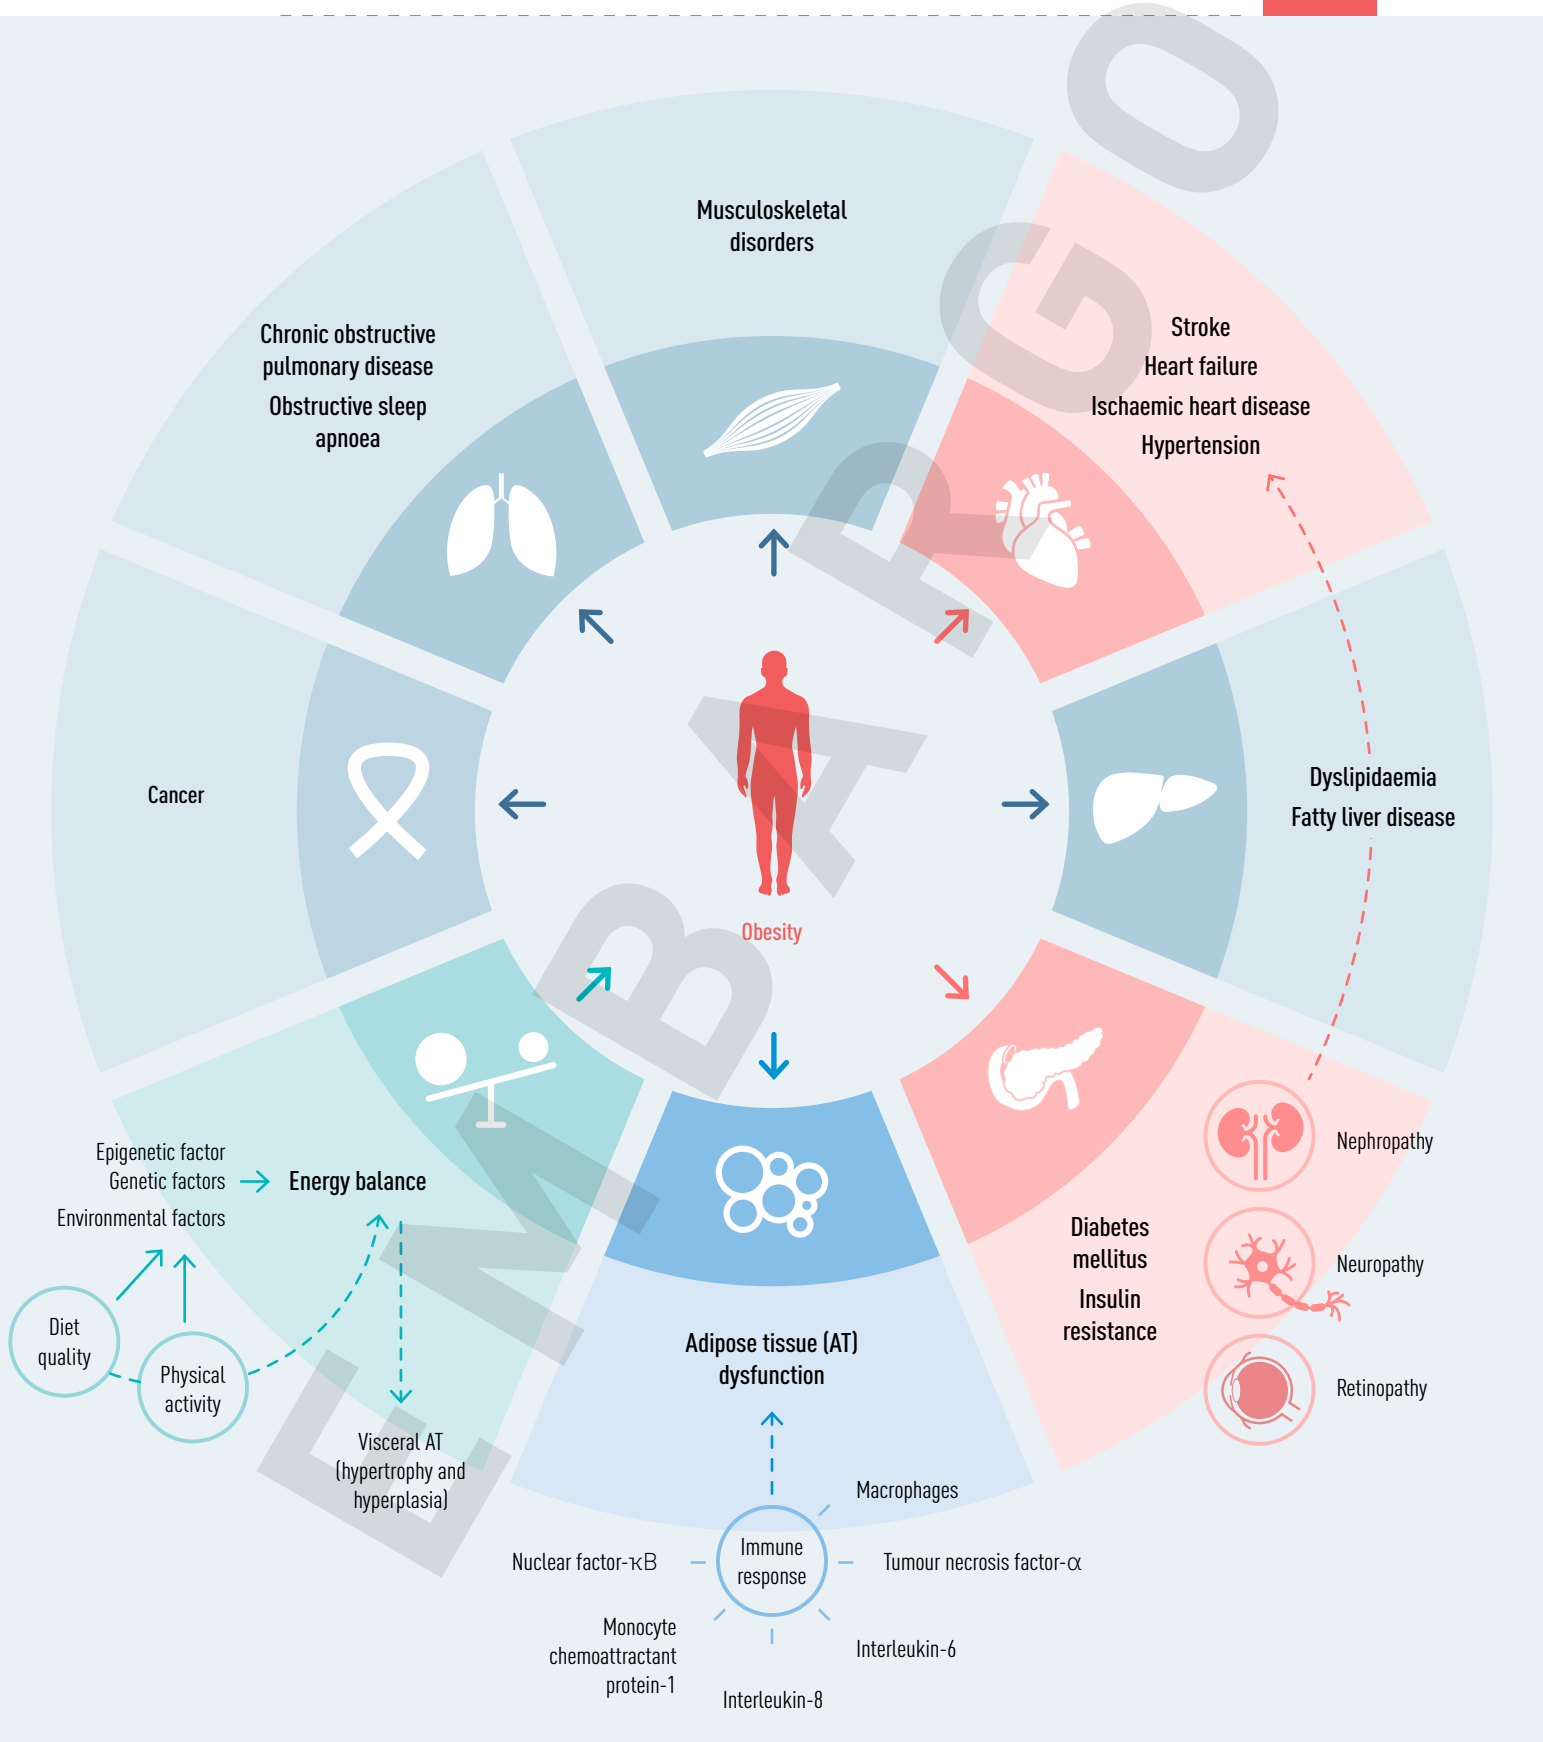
Musculoskeletal disorders

Chronic obstructive pulmonary disease

Obstructive sleep apnoea

Stroke

Heart failure

Ischaemic heart disease

Hypertension

Cancer

Obesity

Dyslipidaemia

Fatty liver disease

Epigenetic factor

Genetic factors

Environmental factors

Energy balance

Diet quality

Physical activity

Visceral AT (hypertrophy and hyperplasia)

Adipose tissue (AT) dysfunction

Diabetes mellitus

Insulin resistance

Nephropathy

Neuropathy

Retinopathy

Macrophages

Immune response

Nuclear factor-κB

Tumour necrosis factor-α

Monocyte chemoattractant protein-1

Interleukin-6

Interleukin-8

EMBARGO